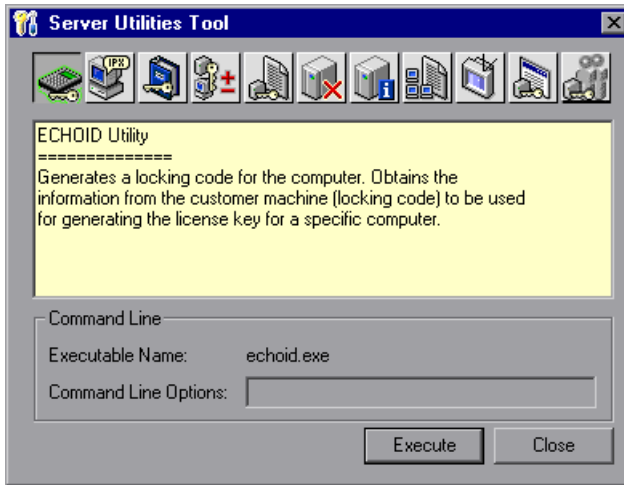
Server Utilities Tool

IPX

ECHOID Utility
==============
Generates a locking code for the computer. Obtains the information from the customer machine (locking code) to be used for generating the license key for a specific computer.

Command Line

Executable Name: echoid.exe

Command Line Options:

Execute

Close